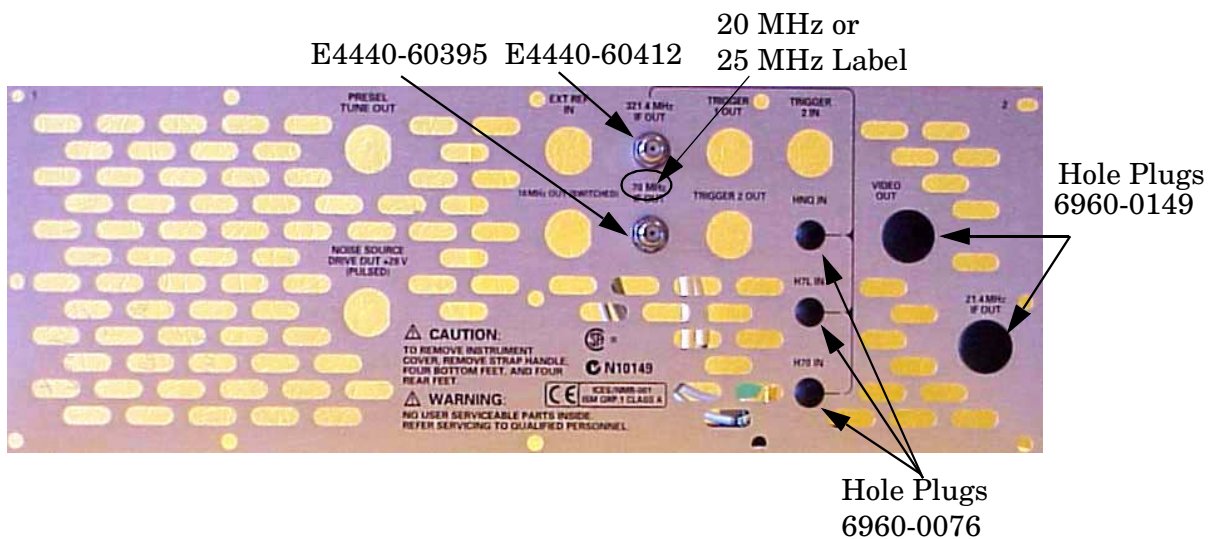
20 MHz or
25 MHz Label

E4440-60395 E4440-60412

1

PRESEL TUNE OUT

EXT REF IN

321.4 MHz IF OUT

TRIGGER 1 OUT

TRIGGER 2 IN

2

10 MHz OUT (SWITCHED)

70 MHz IF OUT

TRIGGER 2 OUT

HNQ IN

VIDEO OUT

Hole Plugs
6960-0149

NOISE SOURCE DRIVE OUT +28 V (PULSED)

H7L IN

21.4 MHz IF OUT

⚠ CAUTION:
TO REMOVE INSTRUMENT COVER, REMOVE STRAP HANDLE, FOUR BOTTOM FEET, AND FOUR REAR FEET.

N10149

H70 IN

CE ICES/NMB-001 ISM GRP.1 CLASS A

⚠ WARNING:
NO USER SERVICEABLE PARTS INSIDE. REFER SERVICING TO QUALIFIED PERSONNEL.

Hole Plugs
6960-0076